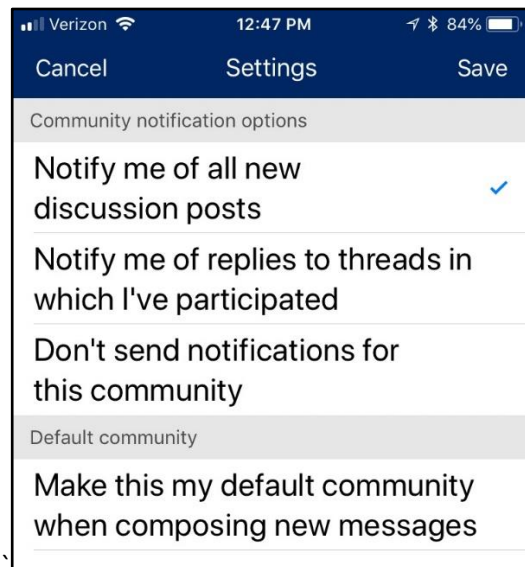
Verizon 12:47 PM 84%

Cancel Settings Save

Community notification options

Notify me of all new discussion posts ✓

Notify me of replies to threads in which I've participated

Don't send notifications for this community

Default community

Make this my default community when composing new messages